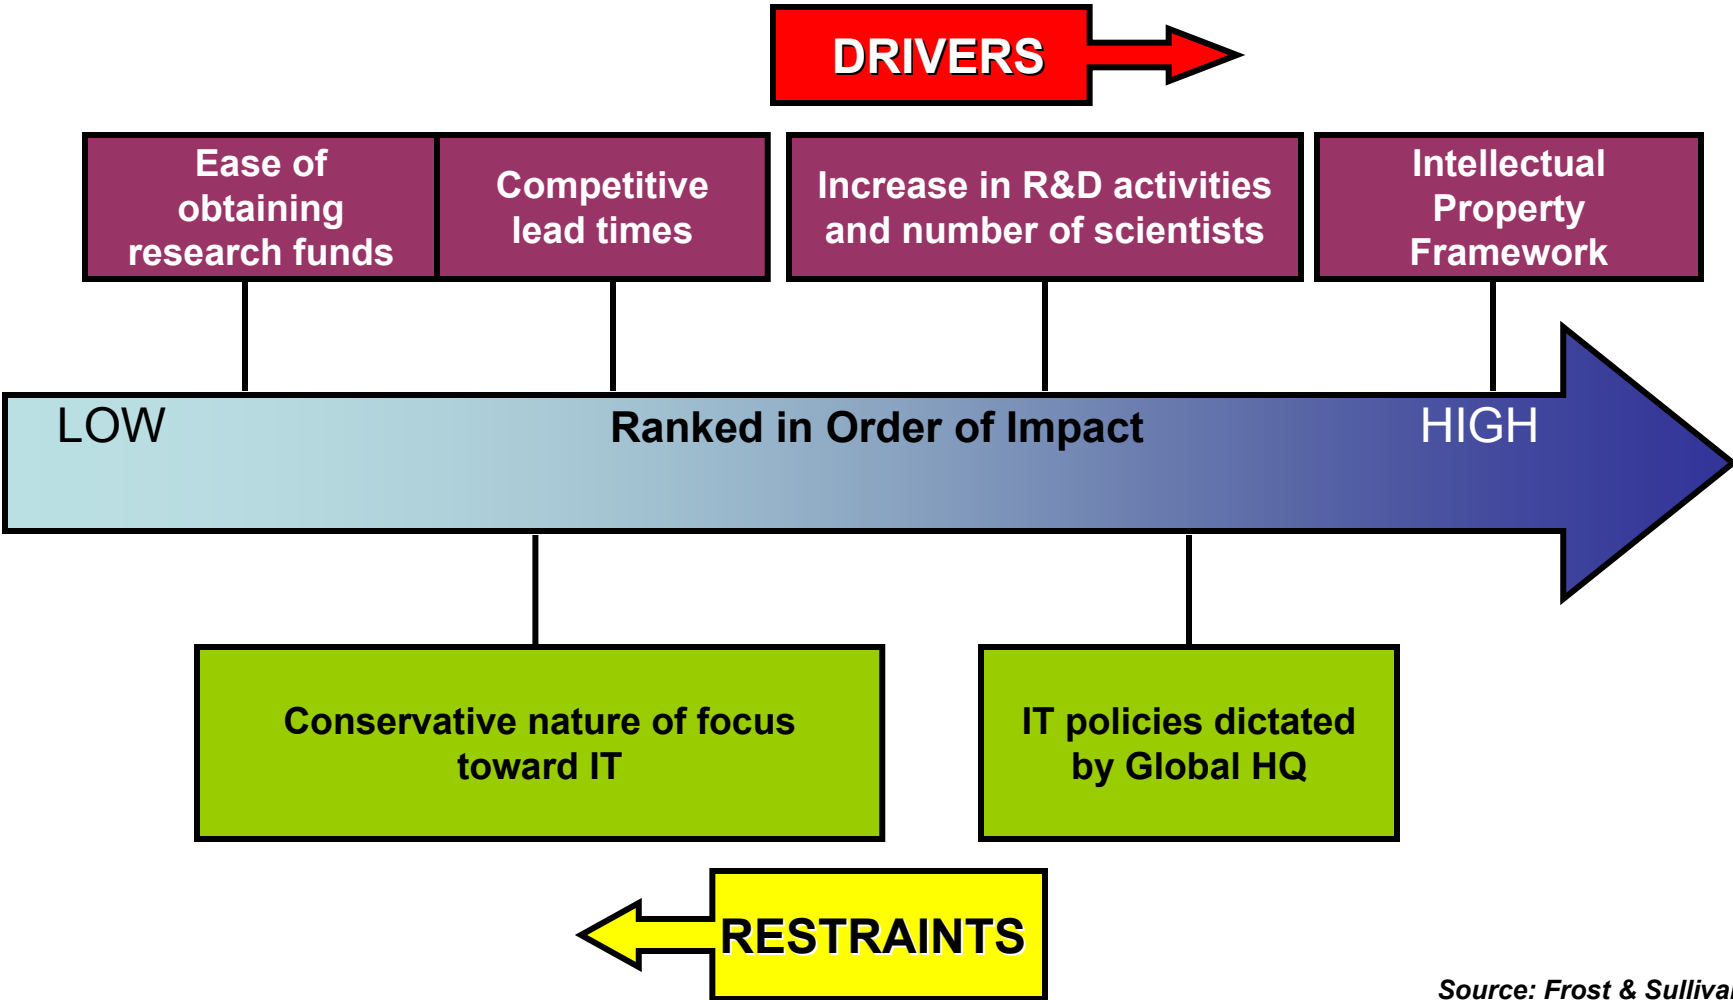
DRIVERS

Ease of obtaining research funds

Competitive lead times

Increase in R&D activities and number of scientists

Intellectual Property Framework

LOW

Ranked in Order of Impact

HIGH

Conservative nature of focus toward IT

IT policies dictated by Global HQ

RESTRAINTS

Source: Frost & Sulliva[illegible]